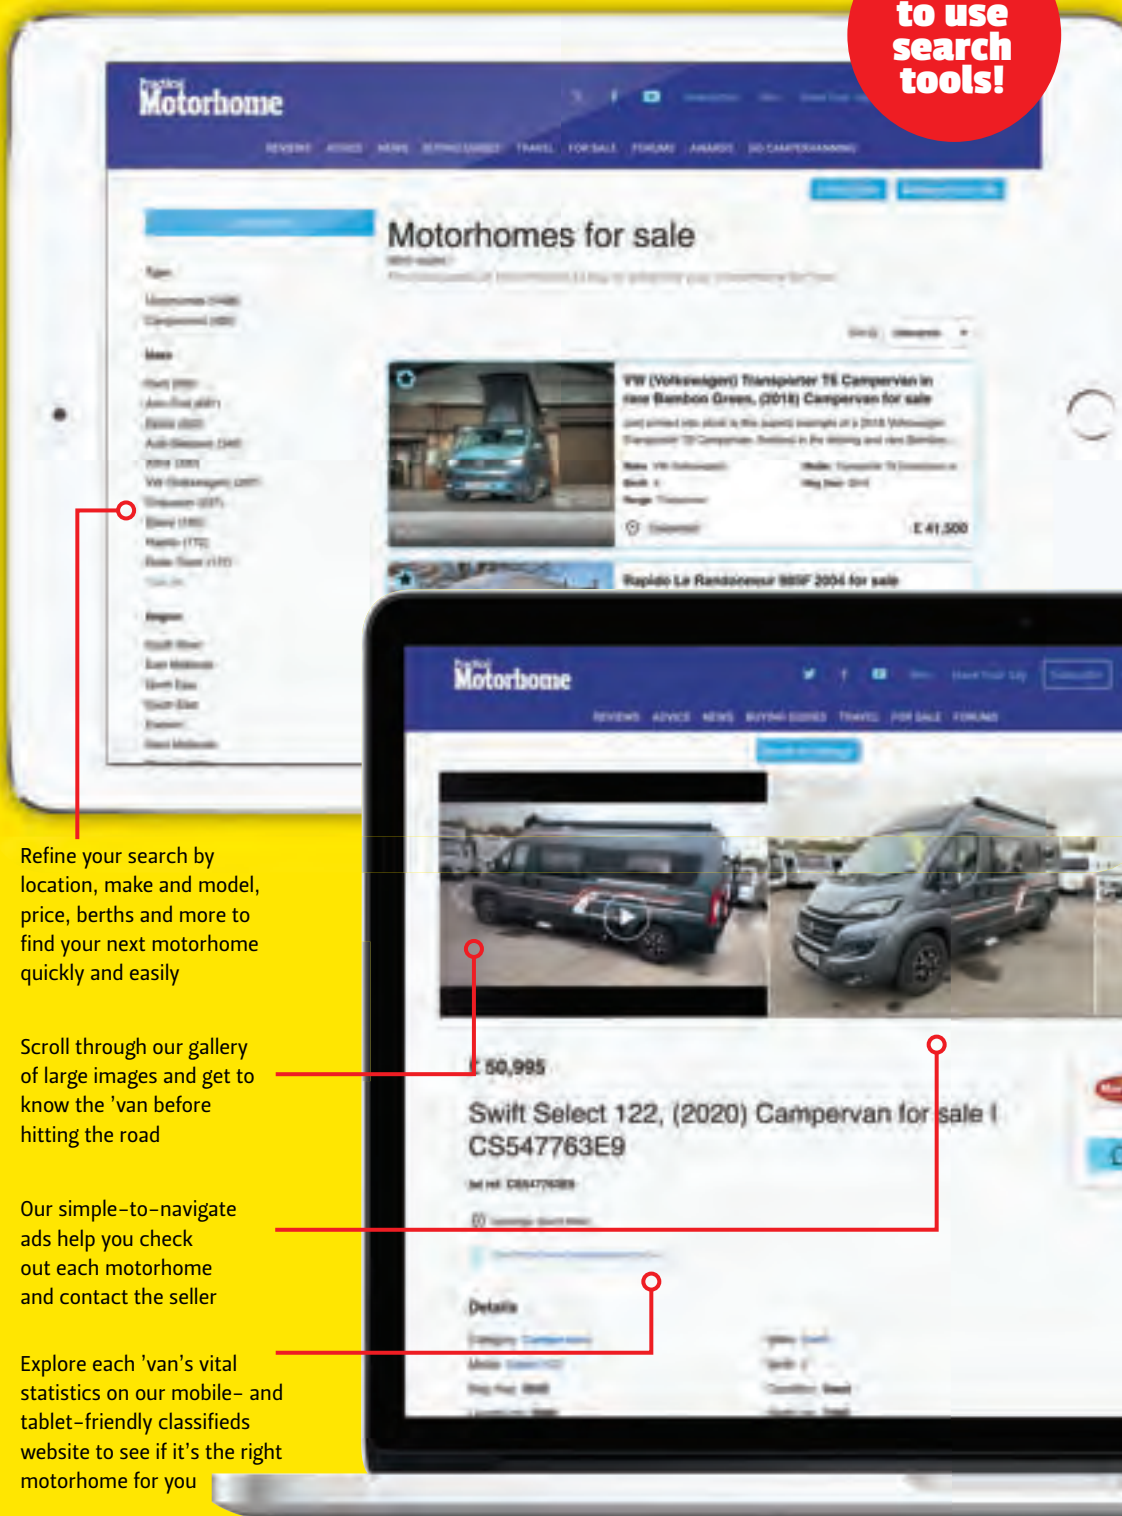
to use search tools!

Practical Motorhome

REVIEWS ADVICE NEWS BUYING GUIDES TRAVEL FOR SALE FORUMS AWARDS GO CAMPERVANNING

Motorhomes for sale

VW (Volkswagen) Transporter T6 Campervan in rare Bamboo Green, (2018) Campervan for sale

£ 41,500

Rapido Le Randonneur 889F 2004 for sale

Practical Motorhome

REVIEWS ADVICE NEWS BUYING GUIDES TRAVEL FOR SALE FORUMS

£ 50,995

Swift Select 122, (2020) Campervan for sale I CS547763E9

Ad ref: CS547763E9

Details

Refine your search by location, make and model, price, berths and more to find your next motorhome quickly and easily

Scroll through our gallery of large images and get to know the 'van before hitting the road

Our simple-to-navigate ads help you check out each motorhome and contact the seller

Explore each 'van's vital statistics on our mobile- and tablet-friendly classifieds website to see if it's the right motorhome for you